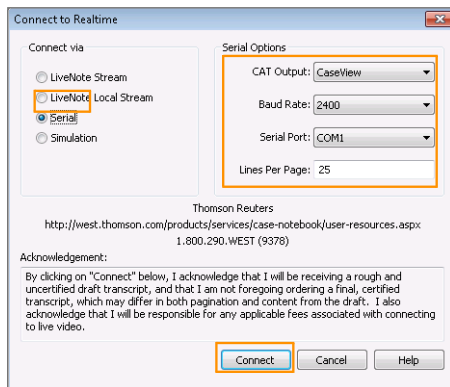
Connect to Realtime

Connect via

LiveNote Stream

LiveNote Local Stream

Serial

Simulation

Serial Options

CAT Output: CaseView

Baud Rate: 2400

Serial Port: COM1

Lines Per Page: 25

Thomson Reuters
http://west.thomson.com/products/services/case-notebook/user-resources.aspx
1.800.290.WEST (9378)

Acknowledgement:

By clicking on "Connect" below, I acknowledge that I will be receiving a rough and uncertified draft transcript, and that I am not foregoing ordering a final, certified transcript, which may differ in both pagination and content from the draft. I also acknowledge that I will be responsible for any applicable fees associated with connecting to live video.

Connect

Cancel

Help